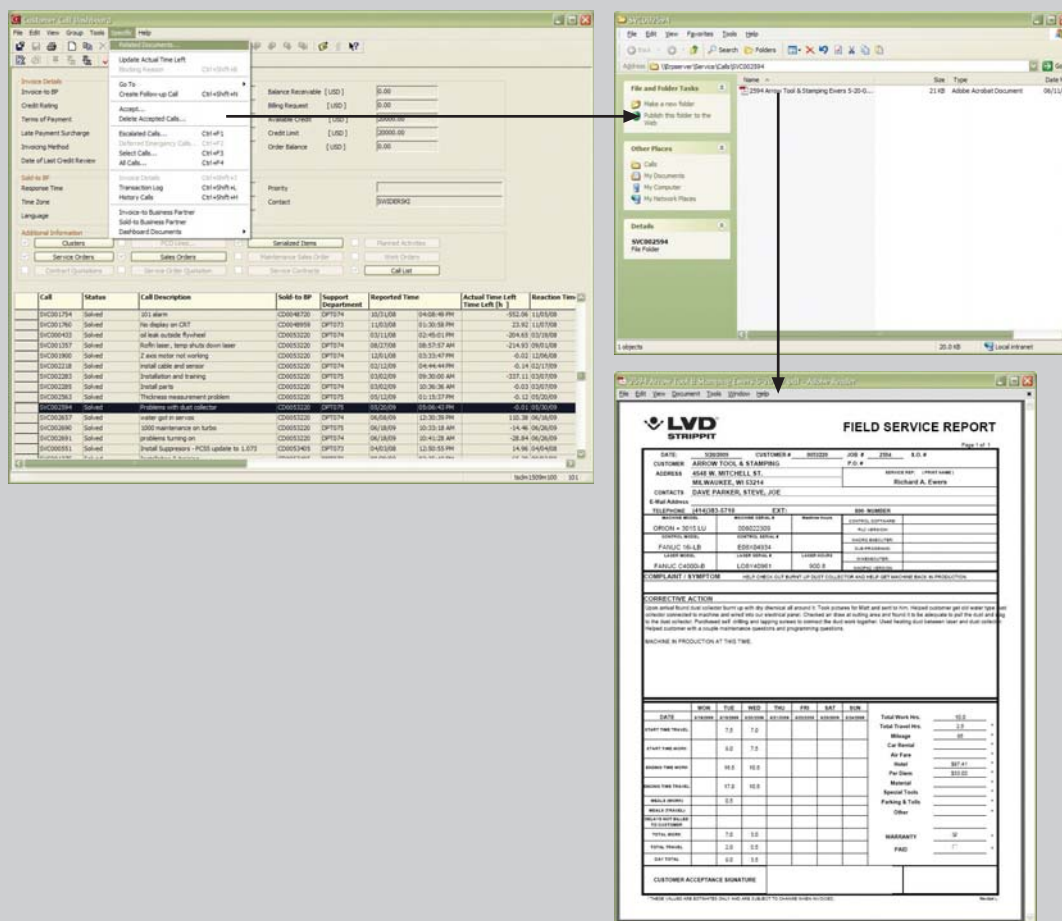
Customer Call Dashboard

File Edit View Group Tools Specific Help

Related Documents...
Update Actual Time Left
Go To
Create Follow-up Call Ctrl+Shift+F
Accept...
Delete Accepted Calls...
Escalated Calls... Ctrl+F1
Select Calls... Ctrl+F3
All Calls... Ctrl+F4
Transaction Log Ctrl+Shift+L
History Calls Ctrl+Shift+H
Invoice-to Business Partner
Sold-to Business Partner
Dashboard Documents

Invoice Details
Invoice-to BP
Credit Rating
Terms of Payment
Late Payment Surcharge
Invoicing Method
Date of Last Credit Review

Balance Receivable [USD] 0.00
Billing Request [USD] 0.00
Available Credit [USD] 20000.00
Credit Limit [USD] 20000.00
Order Balance [USD] 0.00

Sold-to BP
Response Time
Time Zone
Language
Priority
Contact SWIDERSKI

Additional Information
Clusters
Serialized Items
Planned Activities
Service Orders
Sales Orders
Maintenance Sales Order
Work Orders
Contract Quotations
Service Order Quotation
Service Contracts
Call List

| Call | Status | Call Description | Sold-to BP | Support Department | Reported Time | | Actual Time Left Time Left [h] | Reaction Time |
|---|---|---|---|---|---|---|---|---|
| SVC001754 | Solved | 101 alarm | CD0048720 | DPT074 | 10/31/08 | 04:08:46 PM | -552.06 | 11/03/08 |
| SVC001760 | Solved | No display on CRT | CD0048958 | DPT073 | 11/03/08 | 01:30:58 PM | 23.92 | 11/07/08 |
| SVC002433 | Solved | oil leak outside flywheel | CD0053220 | DPT074 | 03/11/08 | 02:45:01 PM | -204.65 | 03/19/08 |
| SVC001357 | Solved | Rofin laser, temp shuts down laser | CD0053220 | DPT074 | 08/27/08 | 08:57:57 AM | -214.93 | 09/01/08 |
| SVC001900 | Solved | Z axis motor not working | CD0053220 | DPT074 | 12/01/08 | 03:33:47 PM | -0.02 | 12/06/08 |
| SVC002218 | Solved | install cable and sensor | CD0053220 | DPT074 | 02/12/09 | 04:44:44 PM | -0.14 | 02/17/09 |
| SVC002283 | Solved | Installation and training | CD0053220 | DPT075 | 03/02/09 | 09:30:00 AM | -337.11 | 03/07/09 |
| SVC002285 | Solved | Install parts | CD0053220 | DPT074 | 03/02/09 | 10:36:36 AM | -0.03 | 03/07/09 |
| SVC002563 | Solved | Thickness measurement problem | CD0053220 | DPT075 | 05/12/09 | 01:15:37 PM | -0.12 | 05/20/09 |
| SVC002594 | Solved | Problems with dust collector | CD0053220 | DPT075 | 05/20/09 | 05:06:42 PM | -0.01 | 05/30/09 |
| SVC002637 | Solved | water got in servos | CD0053220 | DPT075 | 06/08/09 | 12:30:35 PM | 110.38 | 06/18/09 |
| SVC002690 | Solved | 1000 maintenance on turbo | CD0053220 | DPT075 | 06/18/09 | 10:33:18 AM | -14.46 | 06/26/09 |
| SVC002691 | Solved | problems turning on | CD0053220 | DPT075 | 06/18/09 | 10:41:28 AM | -28.84 | 06/26/09 |
| SVC000551 | Solved | Install Suppressors - PC55 update to 1.073 | CD0053405 | DPT073 | 04/03/08 | 12:50:55 PM | 14.96 | 04/04/08 |

tsclm1509m100 101

SVC002594
File Edit View Favorites Tools Help
Back Search Folders
Address \\Bzserver\Service\Calls\SVC002594
File and Folder Tasks
Make a new folder
Publish this folder to the Web
Other Places
Calls
My Documents
My Computer
My Network Places
Details
SVC002594
File Folder
Name Size Type Date
2594 Arrow Tool & Stamping Evers 5-20-0... 21 KB Adobe Acrobat Document 06/11/
1 objects 20.0 KB Local intranet

2594 Arrow Tool & Stamping Evers 5-20-09.pdf - Adobe Reader
File Edit View Document Tools Window Help

LVD STRIPPIT
FIELD SERVICE REPORT
Page 1 of 1
DATE: 5/20/2009 CUSTOMER # 0053220 JOB # 2594 S.O. #
CUSTOMER ARROW TOOL & STAMPING P.O. #
ADDRESS 4548 W. MITCHELL ST. SERVICE REP: (PRINT NAME)
MILWAUKEE, WI 53214 Richard A. Ewers
CONTACTS DAVE PARKER, STEVE, JOE
E-Mail Address
TELEPHONE (414)383-5718 EXT:
MACHINE MODEL ORION + 3015 LU MACHINE SERIAL # 006022309
CONTROL MODEL FANUC 16i-LB CONTROL SERIAL # E09X04934
LASER MODEL FANUC C4000i-B LASER SERIAL # L08Y40961 LASER HOURS 900.8
COMPLAINT / SYMPTOM HELP CHECK OUT BURNT UP DUST COLLECTOR AND HELP GET MACHINE BACK IN PRODUCTION.

CORRECTIVE ACTION
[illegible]
MACHINE IN PRODUCTION AT THIS TIME.

| | MON | TUE | WED | THU | FRI | SAT | SUN |
|---|---|---|---|---|---|---|---|
| DATE | | | | | | | |
| START TIME TRAVEL | | 7.5 | 7.0 | | | | |
| START TIME WORK | | 8.0 | 7.5 | | | | |
| ENDING TIME WORK | | 16.5 | 16.5 | | | | |
| ENDING TIME TRAVEL | | 17.0 | 16.0 | | | | |
| MEALS (WORK) | | 0.5 | | | | | |
| MEALS (TRAVEL) | | | | | | | |
| TOTAL WORK | | 7.0 | 3.5 | | | | |
| TOTAL TRAVEL | | 2.0 | 3.5 | | | | |
| DAY TOTAL | | 9.0 | 3.5 | | | | |

Total Work Hrs. 10.5
Total Travel Hrs. 1.5
Mileage 98
Car Rental
Air Fare
Hotel $87.41
Per Diem $50.00
Material
Special Tools
Parking & Tolls
Other
WARRANTY
PAID

CUSTOMER ACCEPTANCE SIGNATURE